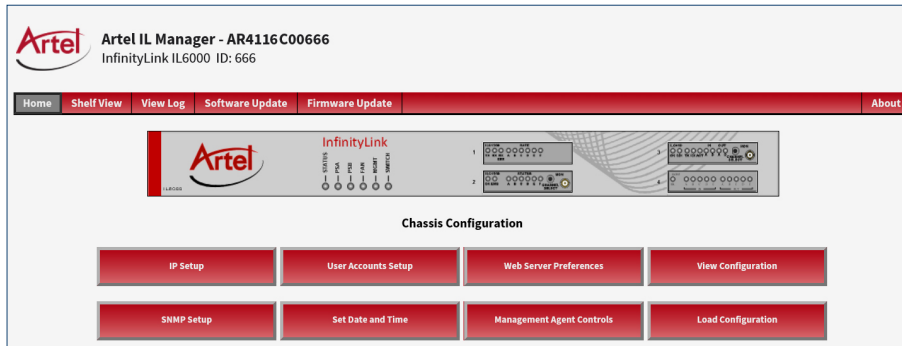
Artel

Artel IL Manager - AR4116C00666
InfinityLink IL6000 ID: 666

Home | Shelf View | View Log | Software Update | Firmware Update | About

Artel
IL6000
InfinityLink
STATUS PSA PSB FAN MGMT SWITCH
1
2
3
4

Chassis Configuration

IP Setup
User Accounts Setup
Web Server Preferences
View Configuration

SNMP Setup
Set Date and Time
Management Agent Controls
Load Configuration